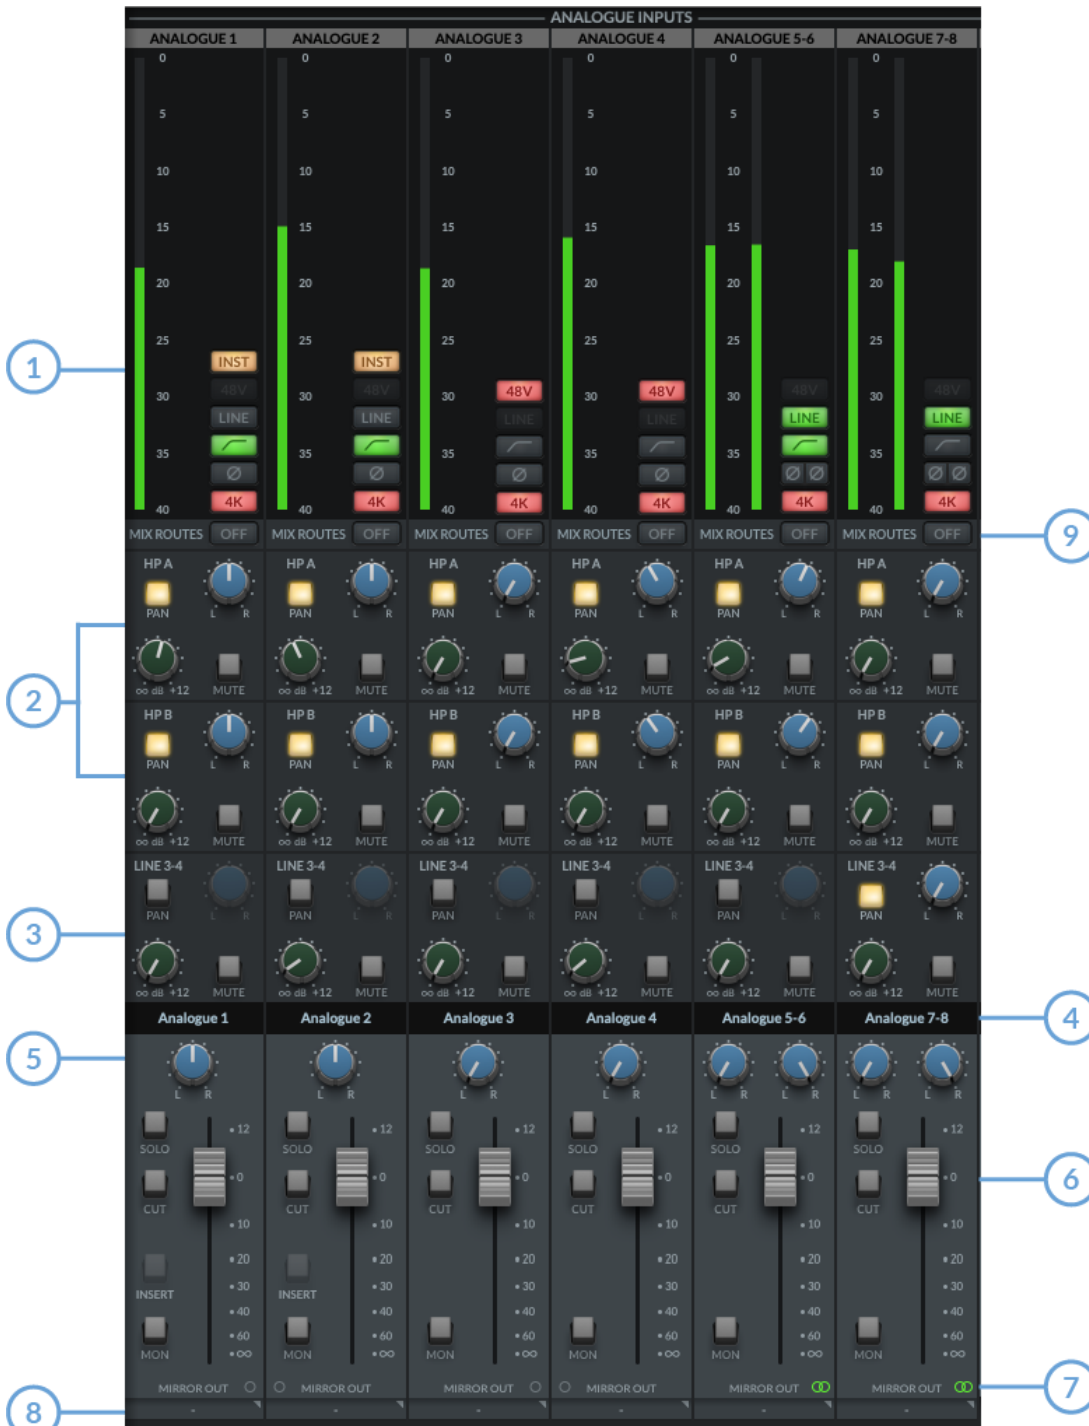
ANALOGUE INPUTS

ANALOGUE 1
0 5 10 15 20 25 30 35 40
INST
48V
LINE
Ø
4K
MIX ROUTES OFF
HP A
PAN
L R
∞ dB +12
MUTE
HP B
PAN
L R
∞ dB +12
MUTE
LINE 3-4
PAN
L R
∞ dB +12
MUTE
Analogue 1
L R
SOLO
CUT
INSERT
MON
12 0 10 20 30 40 60 ∞
MIRROR OUT

ANALOGUE 2
0 5 10 15 20 25 30 35 40
INST
48V
LINE
Ø
4K
MIX ROUTES OFF
HP A
PAN
L R
∞ dB +12
MUTE
HP B
PAN
L R
∞ dB +12
MUTE
LINE 3-4
PAN
L R
∞ dB +12
MUTE
Analogue 2
L R
SOLO
CUT
INSERT
MON
12 0 10 20 30 40 60 ∞
MIRROR OUT

ANALOGUE 3
0 5 10 15 20 25 30 35 40
48V
LINE
Ø
4K
MIX ROUTES OFF
HP A
PAN
L R
∞ dB +12
MUTE
HP B
PAN
L R
∞ dB +12
MUTE
LINE 3-4
PAN
L R
∞ dB +12
MUTE
Analogue 3
L R
SOLO
CUT
MON
12 0 10 20 30 40 60 ∞
MIRROR OUT

ANALOGUE 4
0 5 10 15 20 25 30 35 40
48V
LINE
Ø
4K
MIX ROUTES OFF
HP A
PAN
L R
∞ dB +12
MUTE
HP B
PAN
L R
∞ dB +12
MUTE
LINE 3-4
PAN
L R
∞ dB +12
MUTE
Analogue 4
L R
SOLO
CUT
MON
12 0 10 20 30 40 60 ∞
MIRROR OUT

ANALOGUE 5-6
0 5 10 15 20 25 30 35 40
48V
LINE
Ø Ø
4K
MIX ROUTES OFF
HP A
PAN
L R
∞ dB +12
MUTE
HP B
PAN
L R
∞ dB +12
MUTE
LINE 3-4
PAN
L R
∞ dB +12
MUTE
Analogue 5-6
L R L R
SOLO
CUT
MON
12 0 10 20 30 40 60 ∞
MIRROR OUT

ANALOGUE 7-8
0 5 10 15 20 25 30 35 40
48V
LINE
Ø Ø
4K
MIX ROUTES OFF
HP A
PAN
L R
∞ dB +12
MUTE
HP B
PAN
L R
∞ dB +12
MUTE
LINE 3-4
PAN
L R
∞ dB +12
MUTE
Analogue 7-8
L R L R
SOLO
CUT
MON
12 0 10 20 30 40 60 ∞
MIRROR OUT

1
2
3
4
5
6
7
8
9